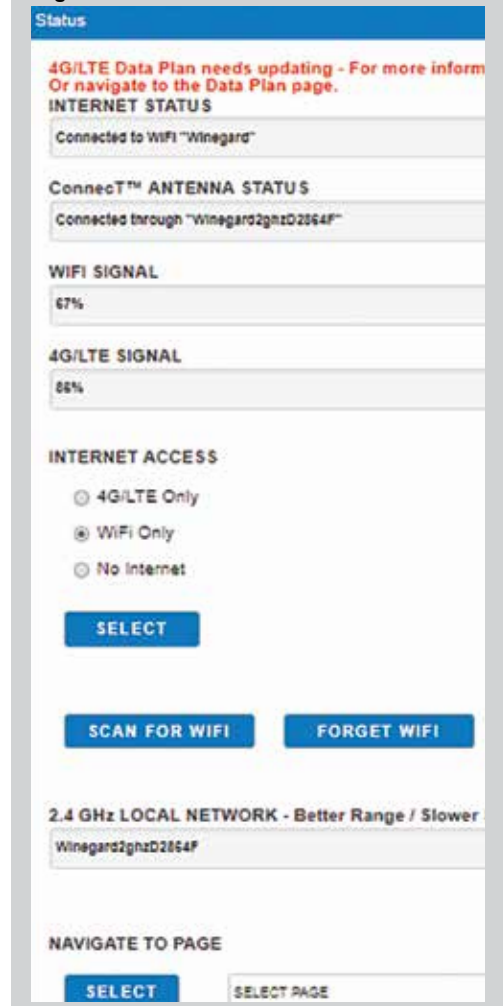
Status

4G/LTE Data Plan needs updating - For more inform
Or navigate to the Data Plan page.

INTERNET STATUS

Connected to WiFi "Winegard"

ConnecT™ ANTENNA STATUS

Connected through "Winegard2ghzD2864F"

WIFI SIGNAL

67%

4G/LTE SIGNAL

86%

INTERNET ACCESS

4G/LTE Only

WiFi Only

No Internet

SELECT

SCAN FOR WIFI

FORGET WIFI

2.4 GHz LOCAL NETWORK - Better Range / Slower

Winegard2ghzD2864F

NAVIGATE TO PAGE

SELECT

SELECT PAGE